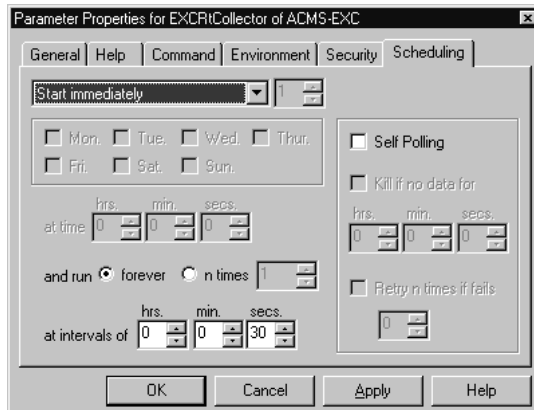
Parameter Properties for EXCRtCollector of ACMS-EXC

General | Help | Command | Environment | Security | Scheduling

Start immediately 1

Mon. Tue. Wed. Thur.
Fri. Sat. Sun.

at time hrs. 0 min. 0 secs. 0

and run forever n times 1

at intervals of hrs. 0 min. 0 secs. 30

Self Polling

Kill if no data for

hrs. 0 min. 0 secs. 0

Retry n times if fails

0

OK Cancel Apply Help